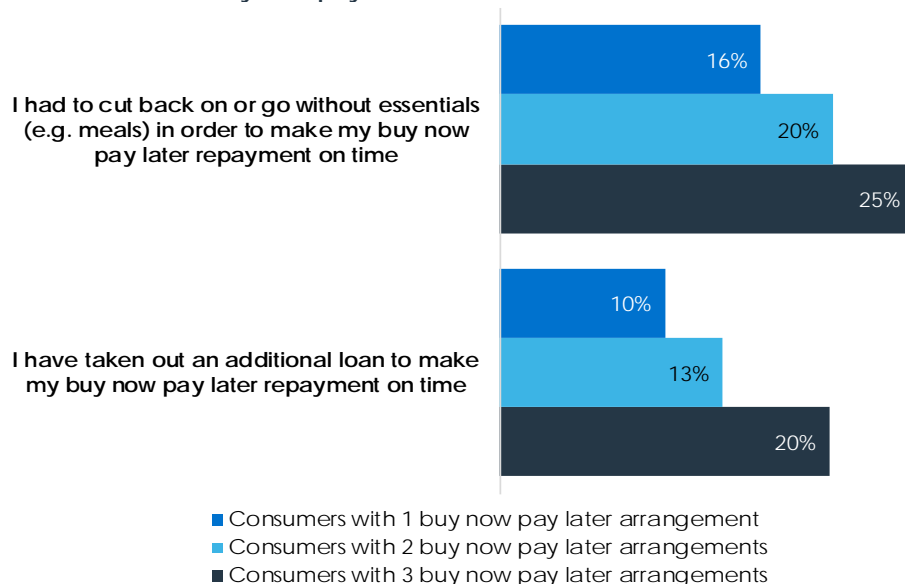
I had to cut back on or go without essentials (e.g. meals) in order to make my buy now pay later repayment on time

16%

20%

25%

I have taken out an additional loan to make my buy now pay later repayment on time

10%

13%

20%

Consumers with 1 buy now pay later arrangement
Consumers with 2 buy now pay later arrangements
Consumers with 3 buy now pay later arrangements